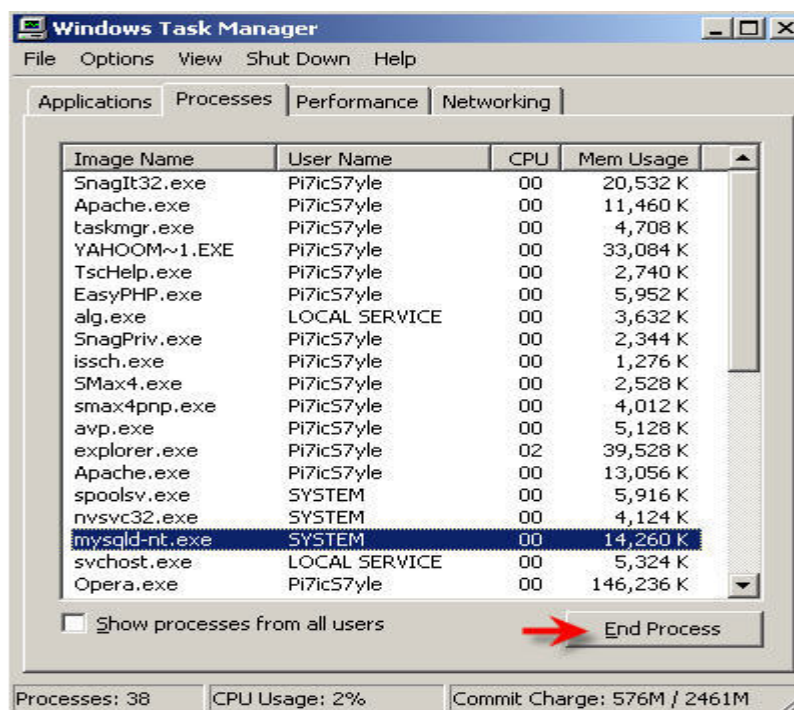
Windows Task Manager

File Options View Shut Down Help

Applications | Processes | Performance | Networking

| Image Name | User Name | CPU | Mem Usage |
|---|---|---|---|
| SnagIt32.exe | Pi7icS7yle | 00 | 20,532 K |
| Apache.exe | Pi7icS7yle | 00 | 11,460 K |
| taskmgr.exe | Pi7icS7yle | 00 | 4,708 K |
| YAHOOM~1.EXE | Pi7icS7yle | 00 | 33,084 K |
| TscHelp.exe | Pi7icS7yle | 00 | 2,740 K |
| EasyPHP.exe | Pi7icS7yle | 00 | 5,952 K |
| alg.exe | LOCAL SERVICE | 00 | 3,632 K |
| SnagPriv.exe | Pi7icS7yle | 00 | 2,344 K |
| issch.exe | Pi7icS7yle | 00 | 1,276 K |
| SMax4.exe | Pi7icS7yle | 00 | 2,528 K |
| smax4pnp.exe | Pi7icS7yle | 00 | 4,012 K |
| avp.exe | Pi7icS7yle | 00 | 5,128 K |
| explorer.exe | Pi7icS7yle | 02 | 39,528 K |
| Apache.exe | Pi7icS7yle | 00 | 13,056 K |
| spoolsv.exe | SYSTEM | 00 | 5,916 K |
| nvsvc32.exe | SYSTEM | 00 | 4,124 K |
| mysqld-nt.exe | SYSTEM | 00 | 14,260 K |
| svchost.exe | LOCAL SERVICE | 00 | 5,324 K |
| Opera.exe | Pi7icS7yle | 00 | 146,236 K |

Show processes from all users

End Process

Processes: 38 | CPU Usage: 2% | Commit Charge: 576M / 2461M